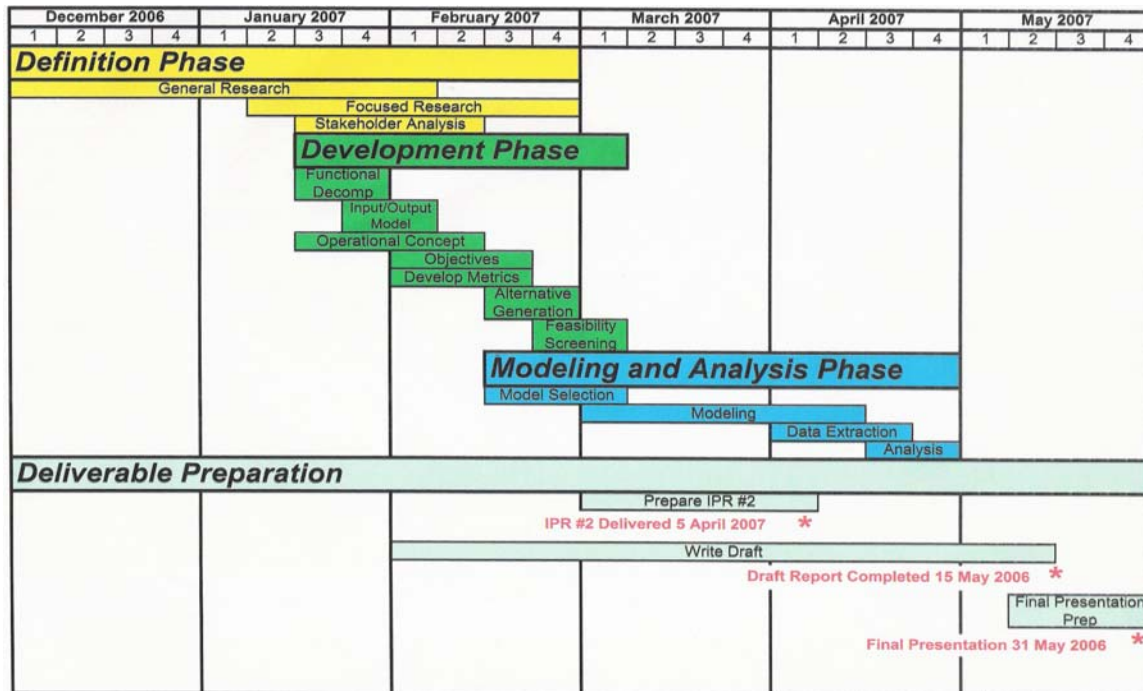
| December 2006 | | | | January 2007 | | | | February 2007 | | | | March 2007 | | | | April 2007 | | | | May 2007 | | | |
|---|---|---|---|---|---|---|---|---|---|---|---|---|---|---|---|---|---|---|---|---|---|---|---|
| 1 | 2 | 3 | 4 | 1 | 2 | 3 | 4 | 1 | 2 | 3 | 4 | 1 | 2 | 3 | 4 | 1 | 2 | 3 | 4 | 1 | 2 | 3 | 4 |

Definition Phase

General Research

Focused Research

Stakeholder Analysis

Development Phase

Functional Decomp

Input/Output Model

Operational Concept

Objectives

Develop Metrics

Alternative Generation

Feasibility Screening

Modeling and Analysis Phase

Model Selection

Modeling

Data Extraction

Analysis

Deliverable Preparation

Prepare IPR #2

IPR #2 Delivered 5 April 2007 *

Write Draft

Draft Report Completed 15 May 2006 *

Final Presentation Prep

Final Presentation 31 May 2006 *